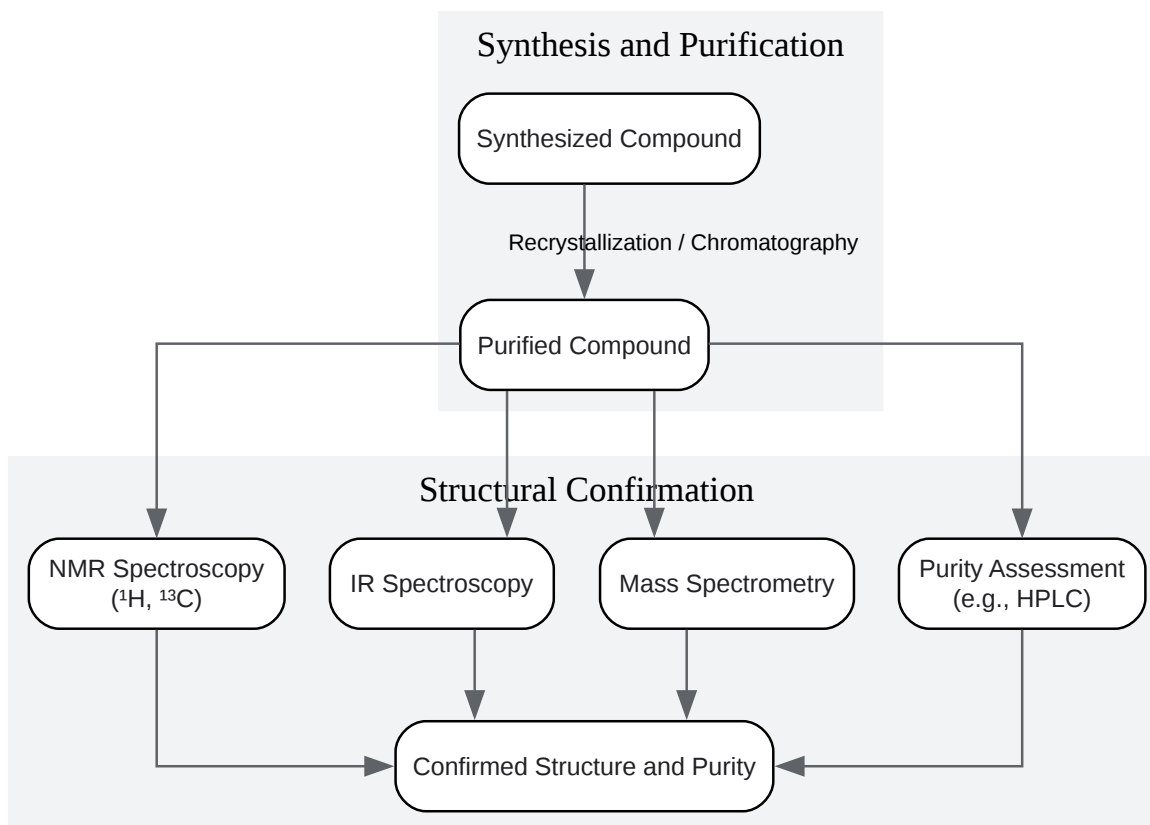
Synthesis and Purification

Synthesized Compound

Recrystallization / Chromatography

Purified Compound

Structural Confirmation

NMR Spectroscopy ($^{1}$H, $^{13}$C)

IR Spectroscopy

Mass Spectrometry

Purity Assessment (e.g., HPLC)

Confirmed Structure and Purity